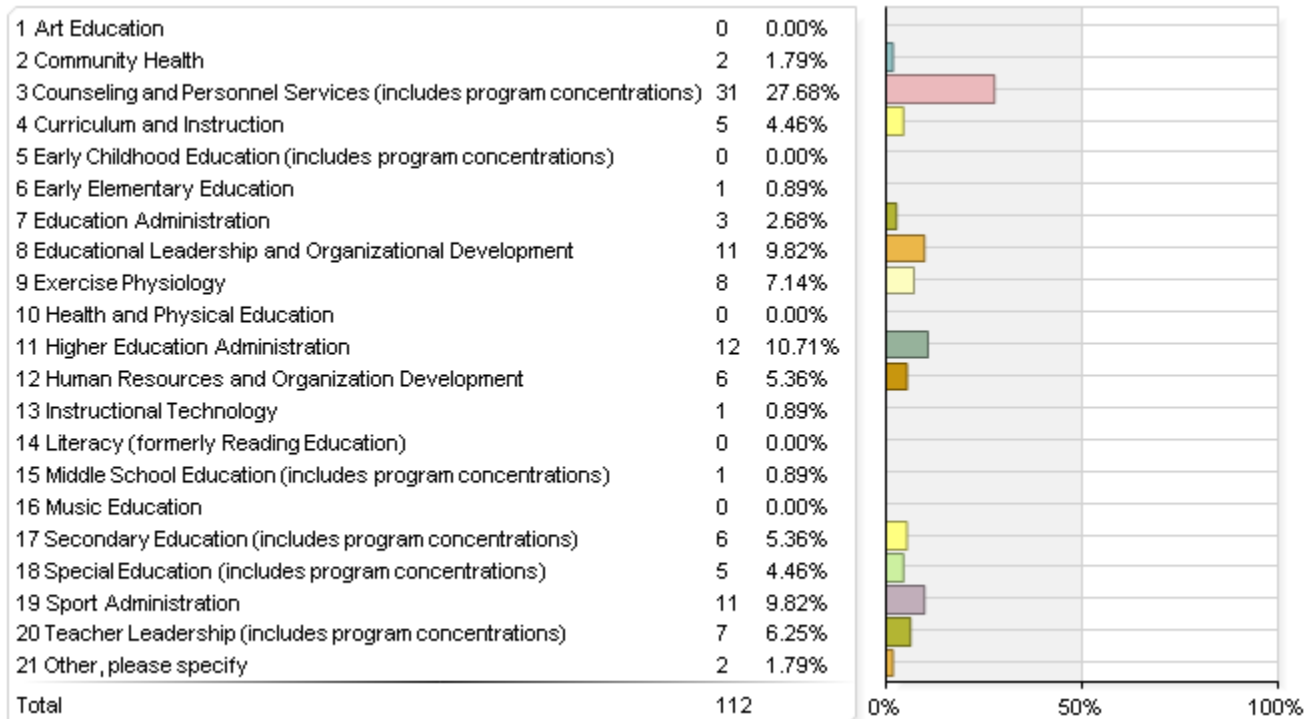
| | | |
|---|---|---|
| 1 Art Education | 0 | 0.00% |
| 2 Community Health | 2 | 1.79% |
| 3 Counseling and Personnel Services (includes program concentrations) | 31 | 27.68% |
| 4 Curriculum and Instruction | 5 | 4.46% |
| 5 Early Childhood Education (includes program concentrations) | 0 | 0.00% |
| 6 Early Elementary Education | 1 | 0.89% |
| 7 Education Administration | 3 | 2.68% |
| 8 Educational Leadership and Organizational Development | 11 | 9.82% |
| 9 Exercise Physiology | 8 | 7.14% |
| 10 Health and Physical Education | 0 | 0.00% |
| 11 Higher Education Administration | 12 | 10.71% |
| 12 Human Resources and Organization Development | 6 | 5.36% |
| 13 Instructional Technology | 1 | 0.89% |
| 14 Literacy (formerly Reading Education) | 0 | 0.00% |
| 15 Middle School Education (includes program concentrations) | 1 | 0.89% |
| 16 Music Education | 0 | 0.00% |
| 17 Secondary Education (includes program concentrations) | 6 | 5.36% |
| 18 Special Education (includes program concentrations) | 5 | 4.46% |
| 19 Sport Administration | 11 | 9.82% |
| 20 Teacher Leadership (includes program concentrations) | 7 | 6.25% |
| 21 Other, please specify | 2 | 1.79% |
| Total | 112 | |

0% 50% 100%